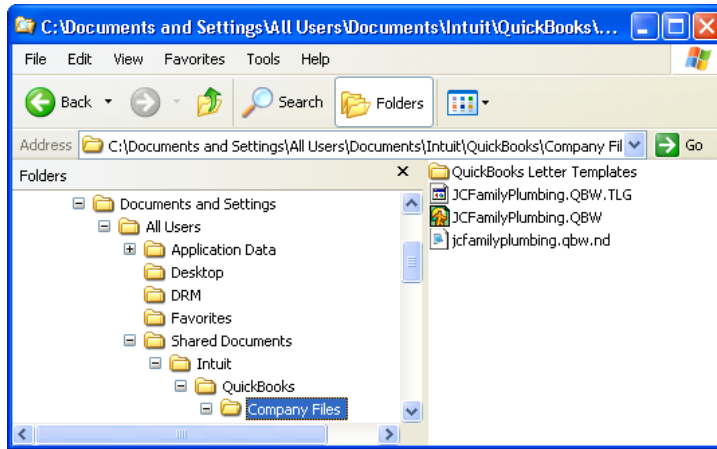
C:\Documents and Settings\All Users\Documents\Intuit\QuickBooks\...

File Edit View Favorites Tools Help

Back Search Folders

Address C:\Documents and Settings\All Users\Documents\Intuit\QuickBooks\Company Fil Go

Folders

Documents and Settings
All Users
Application Data
Desktop
DRM
Favorites
Shared Documents
Intuit
QuickBooks
Company Files

QuickBooks Letter Templates
JCFamilyPlumbing.QBW.TLG
JCFamilyPlumbing.QBW
jcfamilyplumbing.qbw.nd